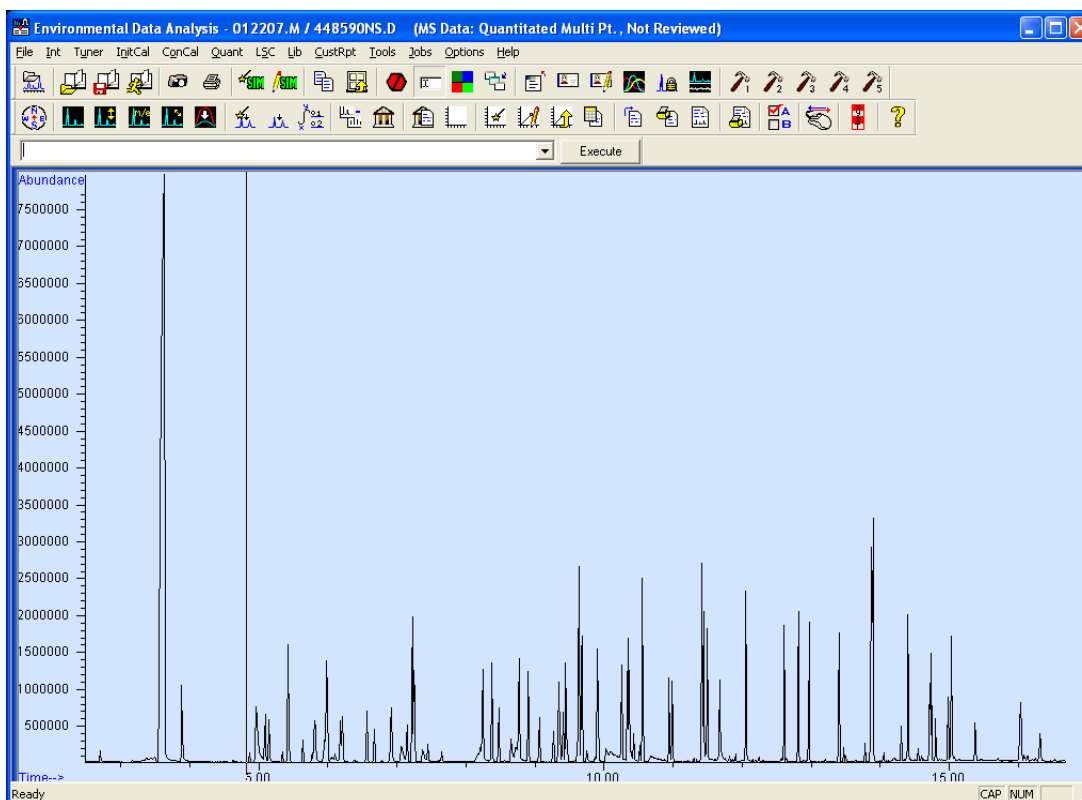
Environmental Data Analysis - 012207.M / 448590NS.D (MS Data: Quantitated Multi Pt., Not Reviewed)

File Int Tuner InitCal ConCal Quant LSC Lib CustRpt Tools Jobs Options Help

SIM SIM

Execute

Abundance

7500000
7000000
6500000
6000000
5500000
5000000
4500000
4000000
3500000
3000000
2500000
2000000
1500000
1000000
500000

Time-->
5.00
10.00
15.00

Ready
CAP NUM